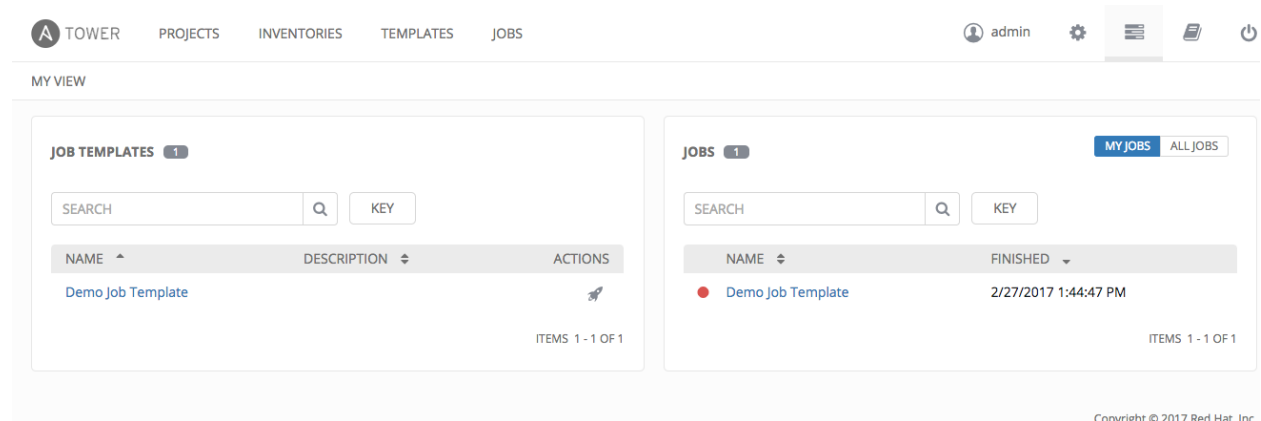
A TOWER PROJECTS INVENTORIES TEMPLATES JOBS admin

MY VIEW

JOB TEMPLATES 1

SEARCH KEY

| NAME | DESCRIPTION | ACTIONS |
|---|---|---|
| Demo Job Template | | |

ITEMS 1 - 1 OF 1

JOBS 1

MY JOBS ALL JOBS

SEARCH KEY

| NAME | FINISHED |
|---|---|
| Demo Job Template | 2/27/2017 1:44:47 PM |

ITEMS 1 - 1 OF 1

Copyright © 2017 Red Hat, Inc.